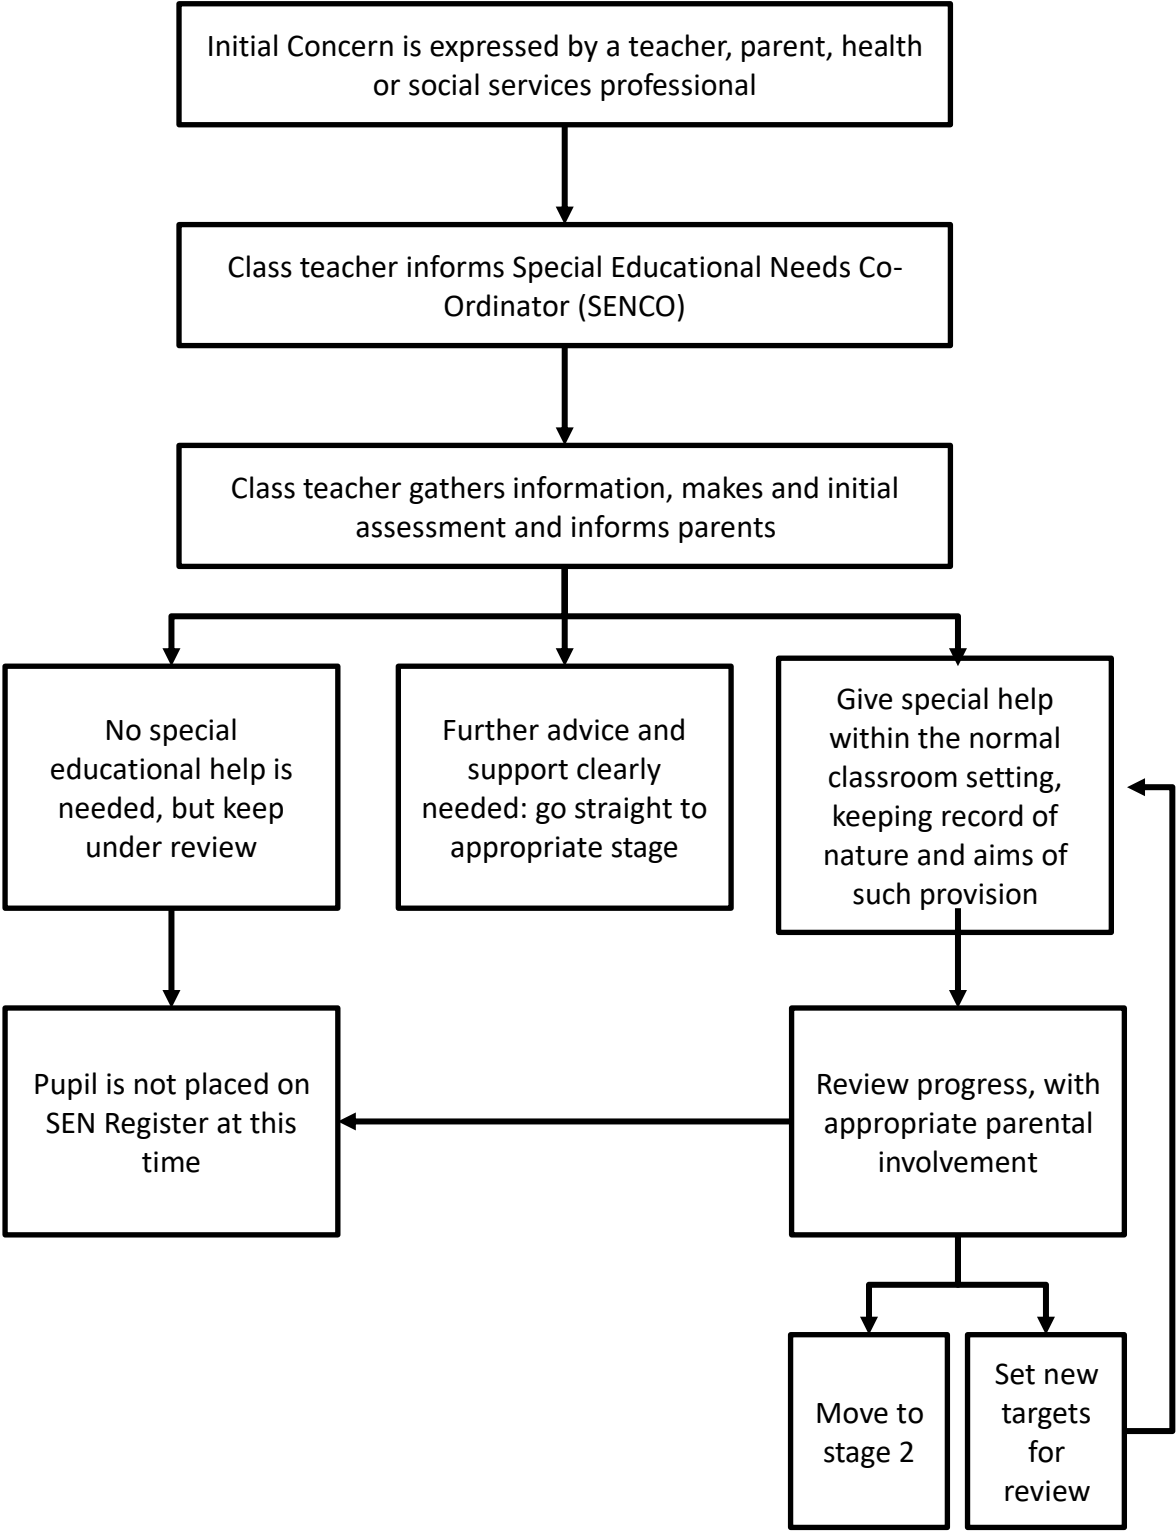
Initial Concern is expressed by a teacher, parent, health or social services professional

Class teacher informs Special Educational Needs Co-Ordinator (SENCO)

Class teacher gathers information, makes and initial assessment and informs parents

No special educational help is needed, but keep under review

Further advice and support clearly needed: go straight to appropriate stage

Give special help within the normal classroom setting, keeping record of nature and aims of such provision

Pupil is not placed on SEN Register at this time

Review progress, with appropriate parental involvement

Move to stage 2

Set new targets for review